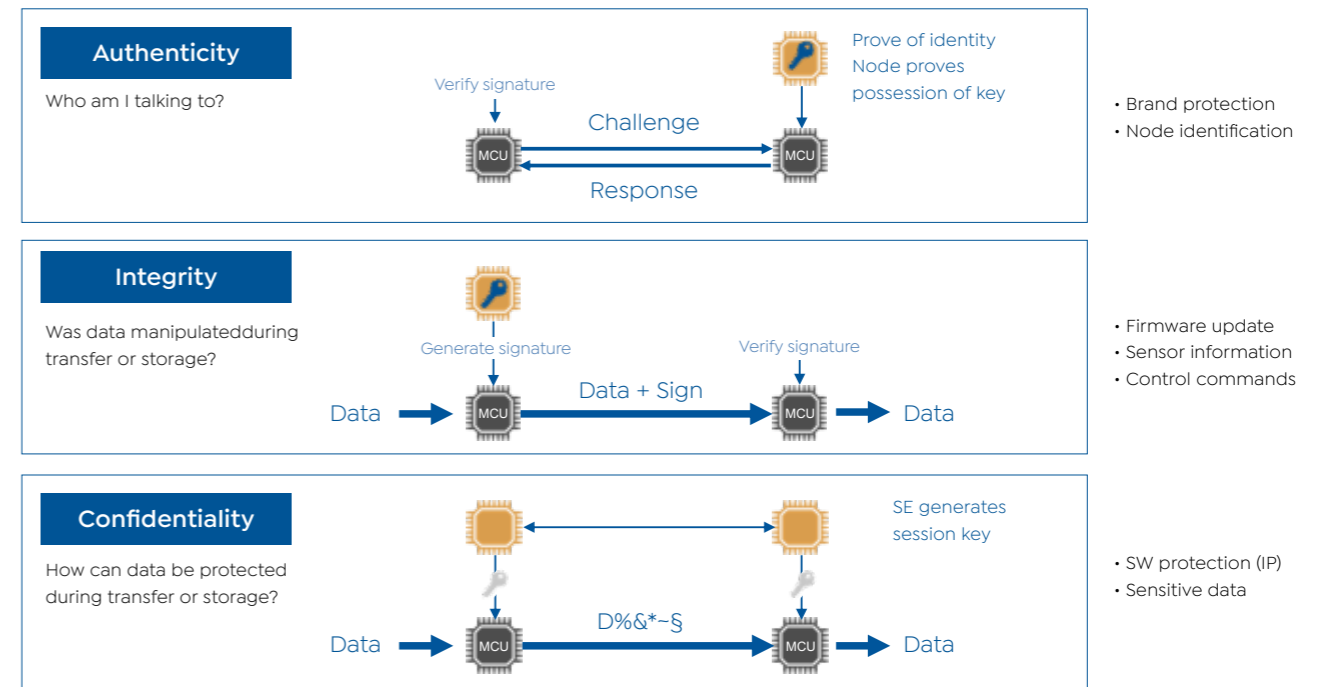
Authenticity

Who am I talking to?

Verify signature

Prove of identity
Node proves possession of key

Challenge

MCU

MCU

Response

• Brand protection
• Node identification

Integrity

Was data manipulatedduring transfer or storage?

Generate signature

Verify signature

Data + Sign

Data

MCU

MCU

Data

• Firmware update
• Sensor information
• Control commands

Confidentiality

How can data be protected during transfer or storage?

SE generates session key

D%&*~§

Data

MCU

MCU

Data

• SW protection (IP)
• Sensitive data